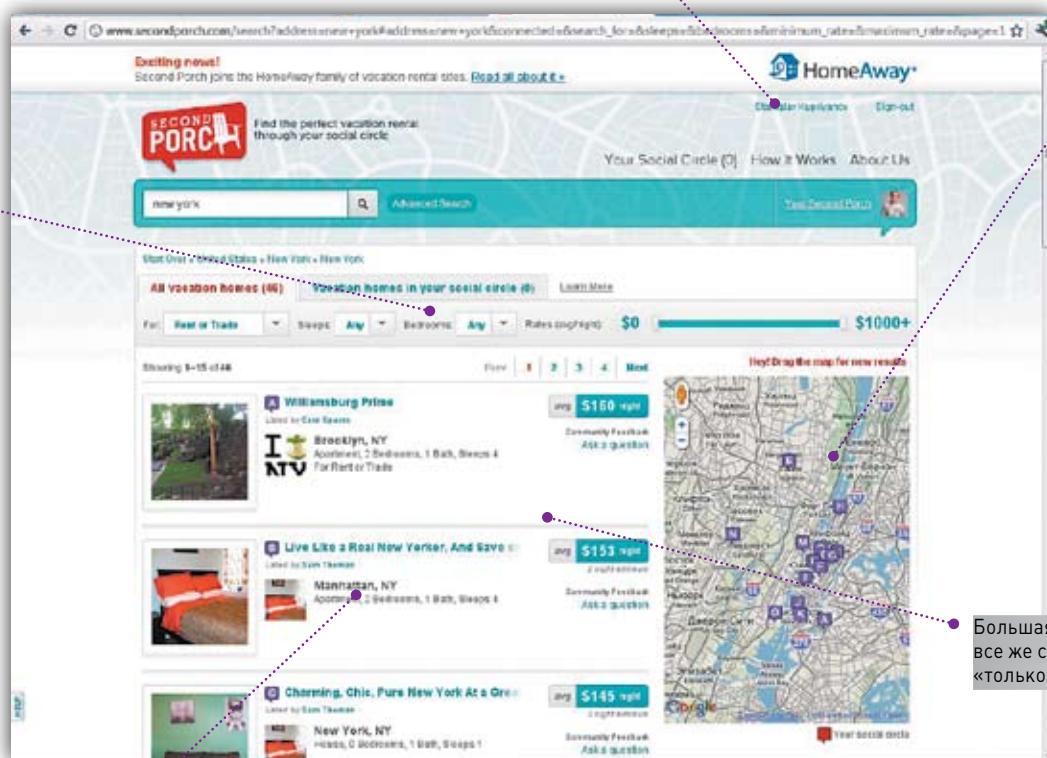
www.secondporch.com/search?address=new+york#address=new+york&connected=&search_for=&sleeps=&bedrooms=&minimum_rate=&maximum_rate=&page=1

Exciting news!
Second Porch joins the HomeAway family of vacation rental sites. Read all about it »

HomeAway

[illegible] Sign-out

SECOND PORCH

Find the perfect vacation rental through your social circle

Your Social Circle (0) How It Works About Us

new york

Advanced Search

Your Second Porch

Start Over » United States » New York » New York

All vacation homes (46) Vacation homes in your social circle (0) Learn More

For: Rent or Trade Sleeps: Any Bedrooms: Any Rates (avg/night): $0 $1000+

Showing 1–15 of 46

Prev 1 2 3 4 Next

Hey! Drag the map for new results

A Williamsburg Prime
Listed by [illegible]
Brooklyn, NY
Apartment, 2 Bedrooms, 1 Bath, Sleeps 4
For Rent or Trade
avg $150 night
Community Feedback
Ask a question

B Live Like a Real New Yorker, And Save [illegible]
Listed by Sam Thomas
Manhattan, NY
Apartment, 2 Bedrooms, 1 Bath, Sleeps 4
avg $153 night
Community Feedback
Ask a question

C Charming, Chic, Pure New York At a Gre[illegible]
Listed by Sam Thomas
New York, NY
House, 0 Bedrooms, 1 Bath, Sleeps 1
avg $145 night
Community Feedback
Ask a question

Google

Your social circle

Большая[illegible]
все же с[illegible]
«только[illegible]